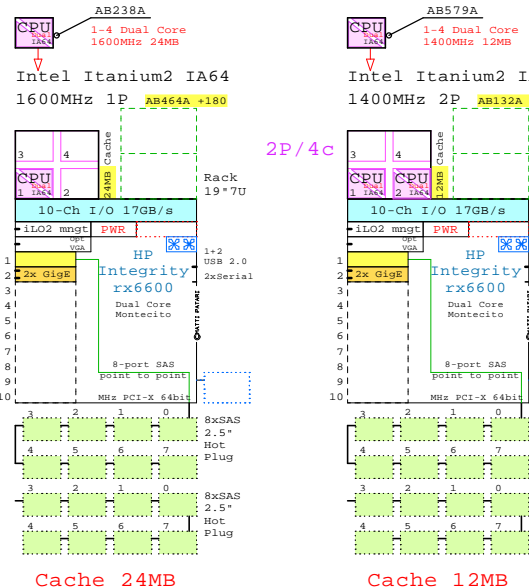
CPU
Intel
IA64
AB238A
1-4 Dual Core
1600MHz 24MB

Intel Itanium2 IA64
1600MHz 1P AB464A +180

2P/4c

3
4
CPU
Intel
IA64
1
2
24MB
Cache
Rack
19"7U
10-Ch I/O 17GB/s
iLO2 mngt
PWR
Opt
VGA
1+2
USB 2.0
2xSerial
1
2
2x GigE
3
4
5
6
7
8
9
10
HP
Integrity
rx6600
Dual Core
Montecito
8-port SAS
point to point
MHz PCI-X 64bit
3 2 1 0
4 5 6 7
8xSAS
2.5"
Hot
Plug
3 2 1 0
4 5 6 7
8xSAS
2.5"
Hot
Plug
Cache 24MB

CPU
Intel
IA64
AB579A
1-4 Dual Core
1400MHz 12MB

Intel Itanium2 I
1400MHz 2P AB132A

3
4
CPU
Intel
IA64
CPU
Intel
IA64
1
2
12MB
Cache
10-Ch I/O 17GB/s
iLO2 mngt
PWR
Opt
VGA
1
2
2x GigE
3
4
5
6
7
8
9
10
HP
Integrity
rx6600
Dual Core
Montecito
8-port SAS
point to point
MHz PCI-X 64bit
3 2 1 0
4 5 6 7
3 2 1 0
4 5 6 7
Cache 12MB